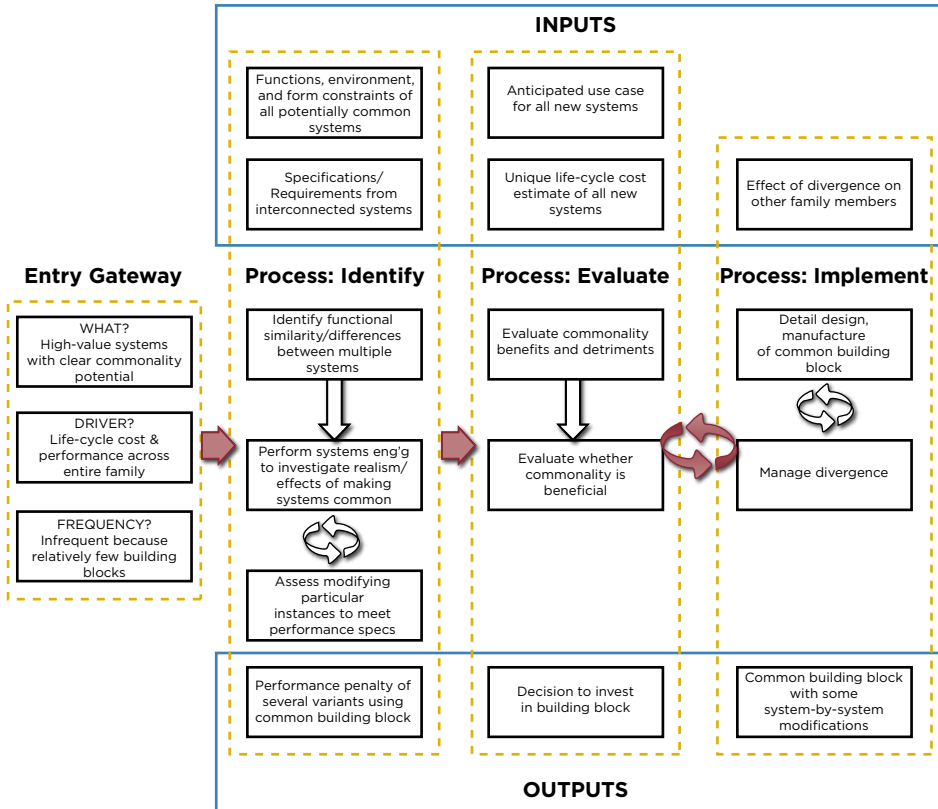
INPUTS

Functions, environment, and form constraints of all potentially common systems

Specifications/ Requirements from interconnected systems

Anticipated use case for all new systems

Unique life-cycle cost estimate of all new systems

Effect of divergence on other family members

Entry Gateway

WHAT? High-value systems with clear commonality potential

DRIVER? Life-cycle cost & performance across entire family

FREQUENCY? Infrequent because relatively few building blocks

Process: Identify

Identify functional similarity/differences between multiple systems

Perform systems eng'g to investigate realism/ effects of making systems common

Assess modifying particular instances to meet performance specs

Process: Evaluate

Evaluate commonality benefits and detriments

Evaluate whether commonality is beneficial

Process: Implement

Detail design, manufacture of common building block

Manage divergence

Performance penalty of several variants using common building block

Decision to invest in building block

Common building block with some system-by-system modifications

OUTPUTS